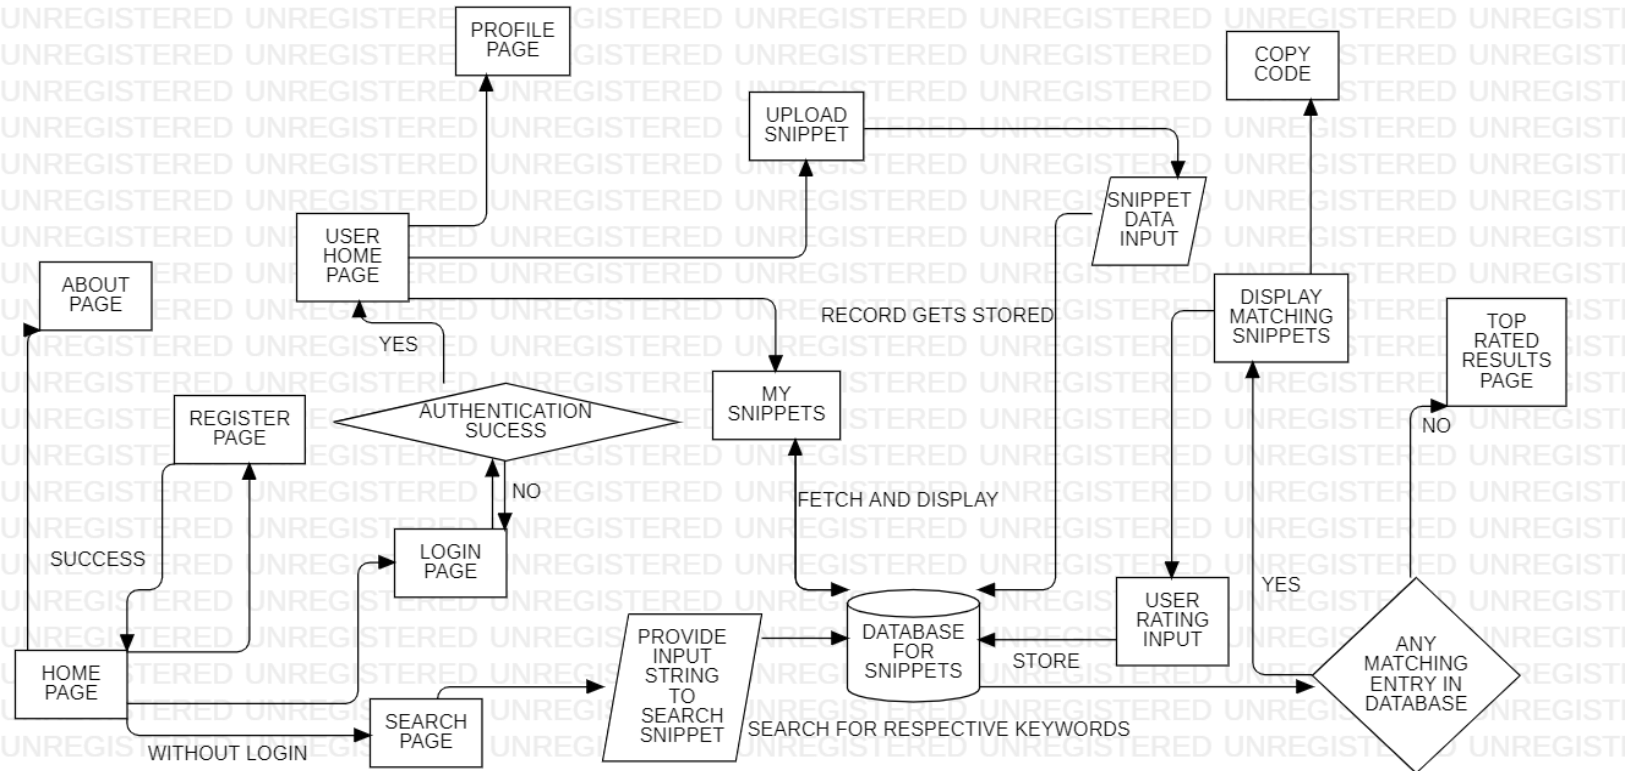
PROFILE PAGE

COPY CODE

UPLOAD SNIPPET

SNIPPET DATA INPUT

USER HOME PAGE

ABOUT PAGE

DISPLAY MATCHING SNIPPETS

RECORD GETS STORED

TOP RATED RESULTS PAGE

YES

MY SNIPPETS

AUTHENTICATION SUCESS

REGISTER PAGE

NO

NO

FETCH AND DISPLAY

SUCCESS

LOGIN PAGE

YES

USER RATING INPUT

PROVIDE INPUT STRING TO SEARCH SNIPPET

DATABASE FOR SNIPPETS

ANY MATCHING ENTRY IN DATABASE

STORE

HOME PAGE

SEARCH PAGE

SEARCH FOR RESPECTIVE KEYWORDS

WITHOUT LOGIN

UNREGISTERED UNREGISTERED UNREGISTERED UNREGISTERED UNREGISTERED UNREGISTERED UNREGISTERED